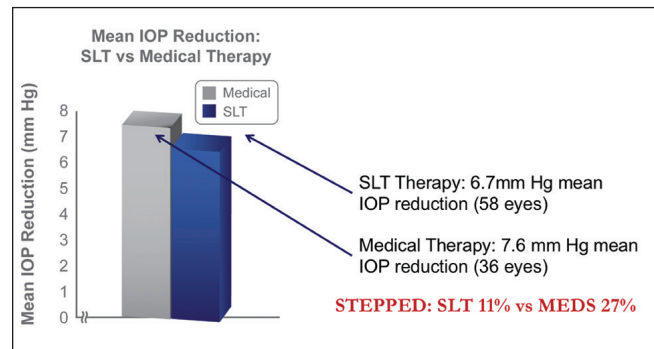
Mean IOP Reduction:
SLT vs Medical Therapy

Medical
SLT

Mean IOP Reduction (mm Hg)

8
7
6
5
4
3
2
1
0

SLT Therapy: 6.7mm Hg mean IOP reduction (58 eyes)

Medical Therapy: 7.6 mm Hg mean IOP reduction (36 eyes)

STEPPED: SLT 11% vs MEDS 27%